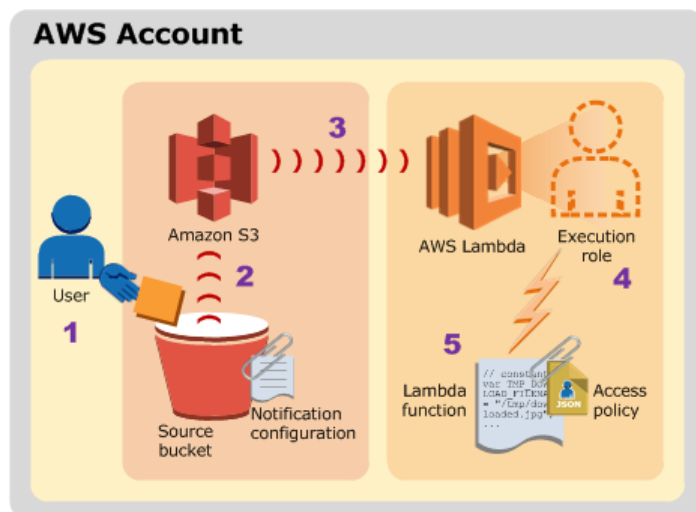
AWS Account

3

Amazon S3

AWS Lambda

Execution role

2

4

User

1

5

// constant
var TMP_Do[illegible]
LOAD_FILENA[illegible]
= "/tmp/do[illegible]
loaded.jpg"
...

JSON

Lambda function

Access policy

Notification configuration

Source bucket